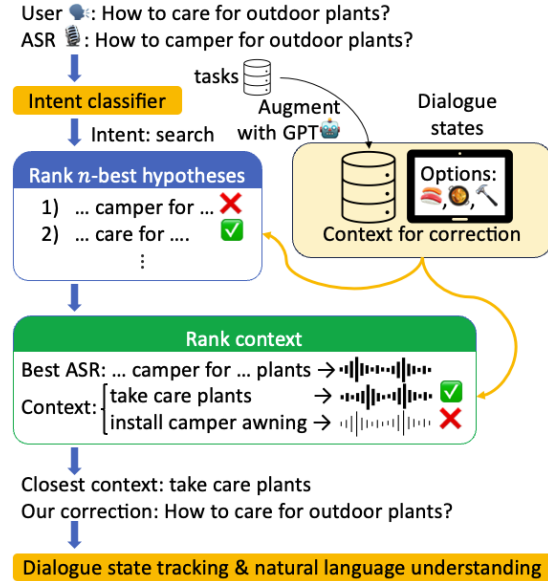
User: How to care for outdoor plants?
ASR: How to camper for outdoor plants?

tasks

Intent classifier

Augment with GPT

Dialogue states

Intent: search

Rank $n$-best hypotheses
1) ... camper for ...
2) ... care for ....
⋮

Options:

Context for correction

Rank context
Best ASR: ... camper for ... plants →
Context: take care plants →
install camper awning →

Closest context: take care plants
Our correction: How to care for outdoor plants?

Dialogue state tracking & natural language understanding